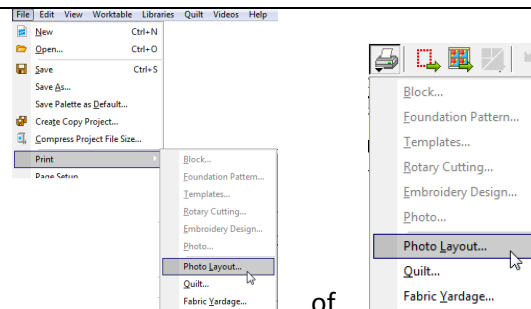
File Edit View Worktable Libraries Quilt Videos Help
New Ctrl+N
Open... Ctrl+O
Save Ctrl+S
Save As...
Save Palette as Default...
Create Copy Project...
Compress Project File Size...
Print
Page Setup
Block...
Foundation Pattern...
Templates...
Rotary Cutting...
Embroidery Design...
Photo...
Photo Layout...
Quilt...
Fabric Yardage...

of

Block...
Foundation Pattern...
Templates...
Rotary Cutting...
Embroidery Design...
Photo...
Photo Layout...
Quilt...
Fabric Yardage...